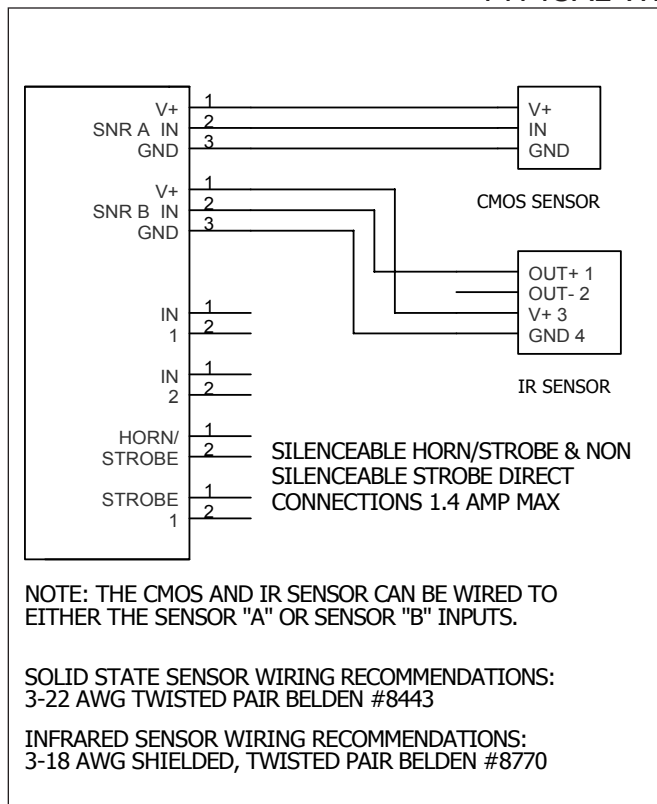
TYPICAL W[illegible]

V+
SNR A IN
GND
1
2
3
V+
IN
GND

CMOS SENSOR

V+
SNR B IN
GND
1
2
3

OUT+ 1
OUT- 2
V+ 3
GND 4

IN
1
1
2

IR SENSOR

IN
2
1
2

HORN/
STROBE
1
2

SILENCEABLE HORN/STROBE & NON SILENCEABLE STROBE DIRECT CONNECTIONS 1.4 AMP MAX

STROBE
1
1
2

NOTE: THE CMOS AND IR SENSOR CAN BE WIRED TO EITHER THE SENSOR "A" OR SENSOR "B" INPUTS.

SOLID STATE SENSOR WIRING RECOMMENDATIONS:
3-22 AWG TWISTED PAIR BELDEN #8443

INFRARED SENSOR WIRING RECOMMENDATIONS:
3-18 AWG SHIELDED, TWISTED PAIR BELDEN #8770